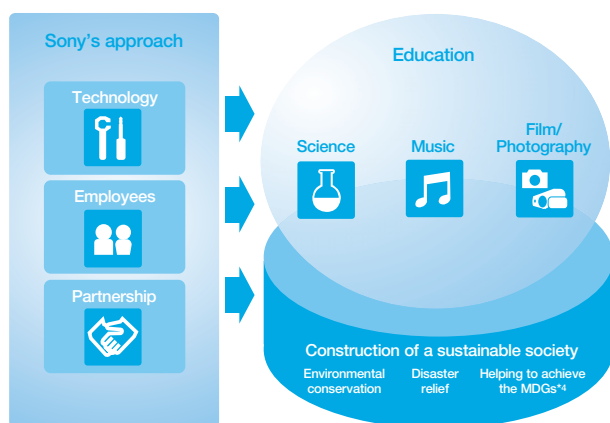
Sony's approach

Technology

Employees

Partnership

Education

Science

Music

Film/ Photography

Construction of a sustainable society

Environmental conservation

Disaster relief

Helping to achieve the MDGs*4